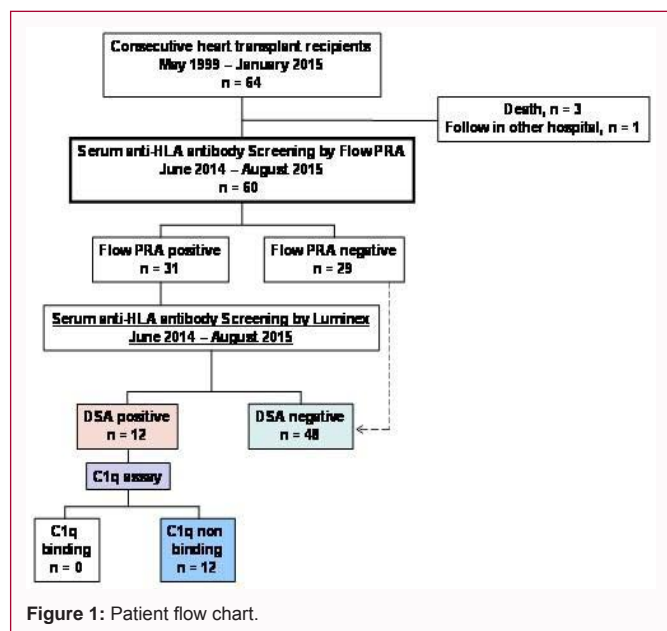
Consecutive heart transplant recipients
May 1999 – January 2015
n = 64

Death, n = 3
Follow in other hospital, n = 1

Serum anti-HLA antibody Screening by FlowPRA
June 2014 – August 2015
n = 60

Flow PRA positive
n = 31

Flow PRA negative
n = 29

Serum anti-HLA antibody Screening by Luminex
June 2014 – August 2015

DSA positive
n = 12

DSA negative
n = 48

C1q assay

C1q binding
n = 0

C1q non binding
n = 12

Figure 1: Patient flow chart.